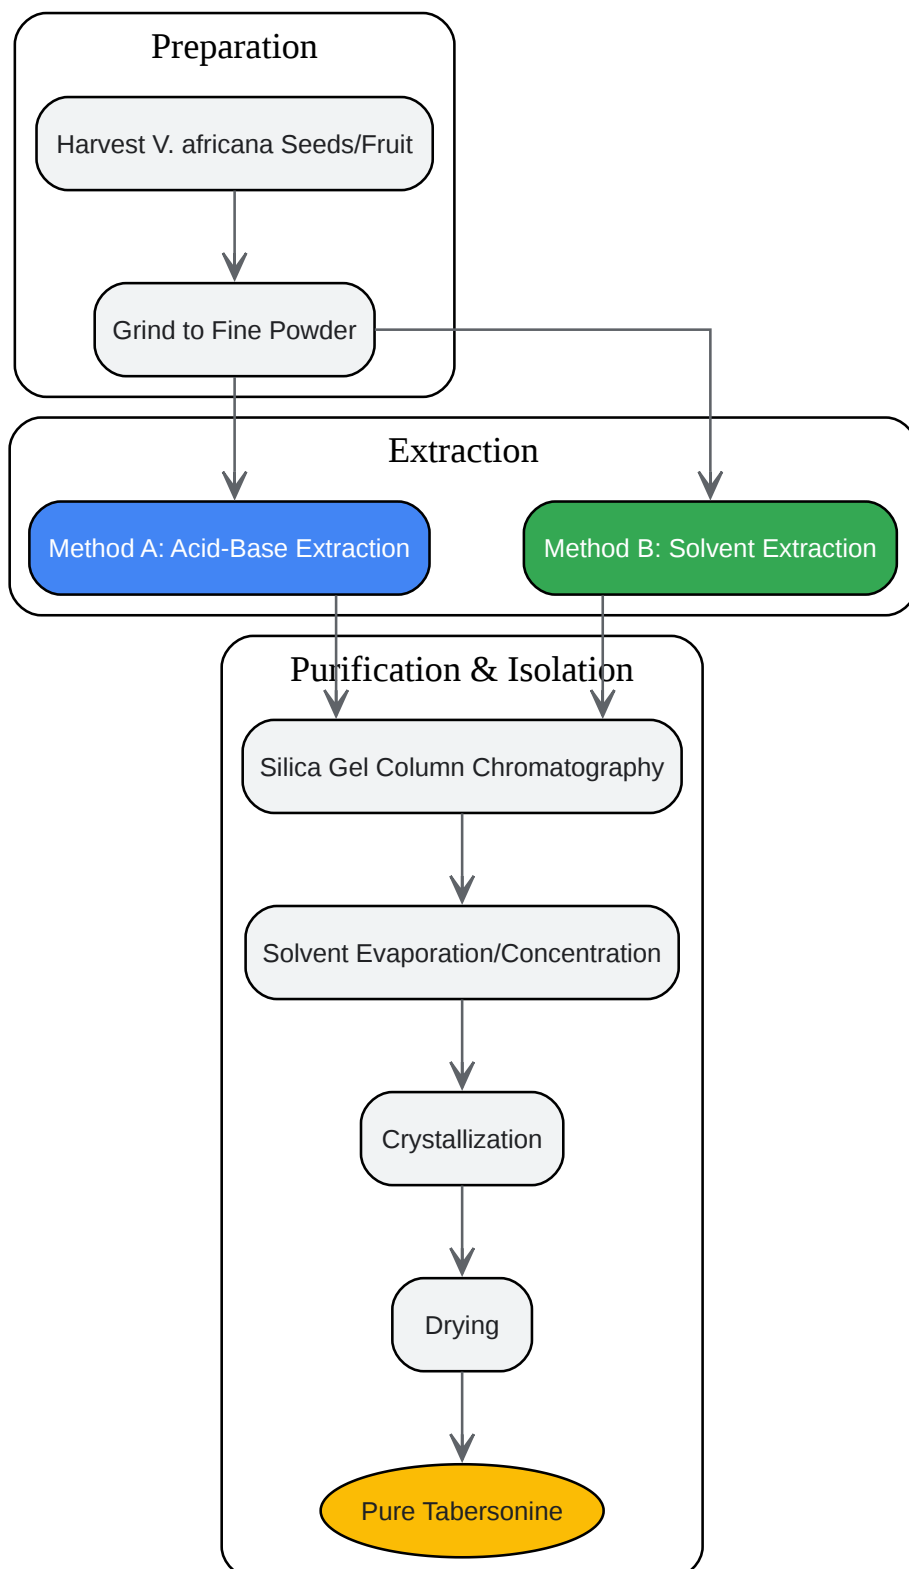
Preparation

Harvest V. africana Seeds/Fruit

Grind to Fine Powder

Extraction

Method A: Acid-Base Extraction

Method B: Solvent Extraction

Purification & Isolation

Silica Gel Column Chromatography

Solvent Evaporation/Concentration

Crystallization

Drying

Pure Tabersonine